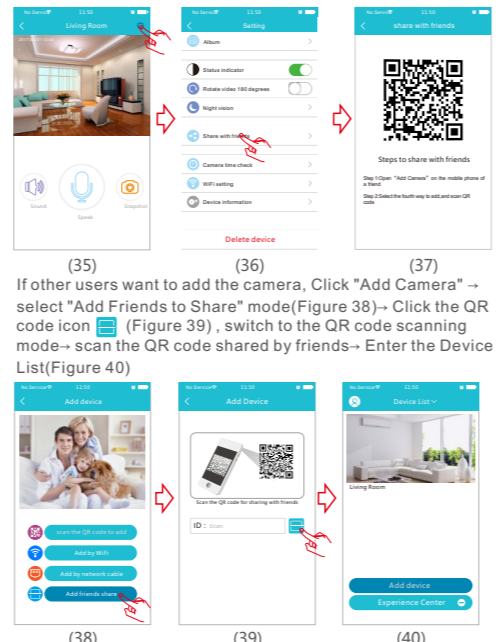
No Service 11:50
Living Room
Sound
Speak
Snapshot

No Service 11:50
Setting
Album
Status indicator
Rotate video 180 degrees
Night vision
Share with friends
Camera time check
WiFi setting
Device information
Delete device

No Service 11:50
share with friends
Steps to share with friends
Step 1:Open "Add Camera" on the mobile phone of a friend
Step 2:Select the fourth way to add,and scan QR code

(35) (36) (37)

If other users want to add the camera, Click "Add Camera" → select "Add Friends to Share" mode(Figure 38)→ Click the QR code icon (Figure 39) , switch to the QR code scanning mode→ scan the QR code shared by friends→ Enter the Device List(Figure 40)

No Service 11:50
Add device
scan the QR code to add
Add by Wifi
Add by network cable
Add friends share

No Service 11:50
Add Device
Scan the QR code for sharing with friends
ID : Scan

No Service 11:50
Device List
Living Room
Add device
Experience Center

(38) (39) (40)